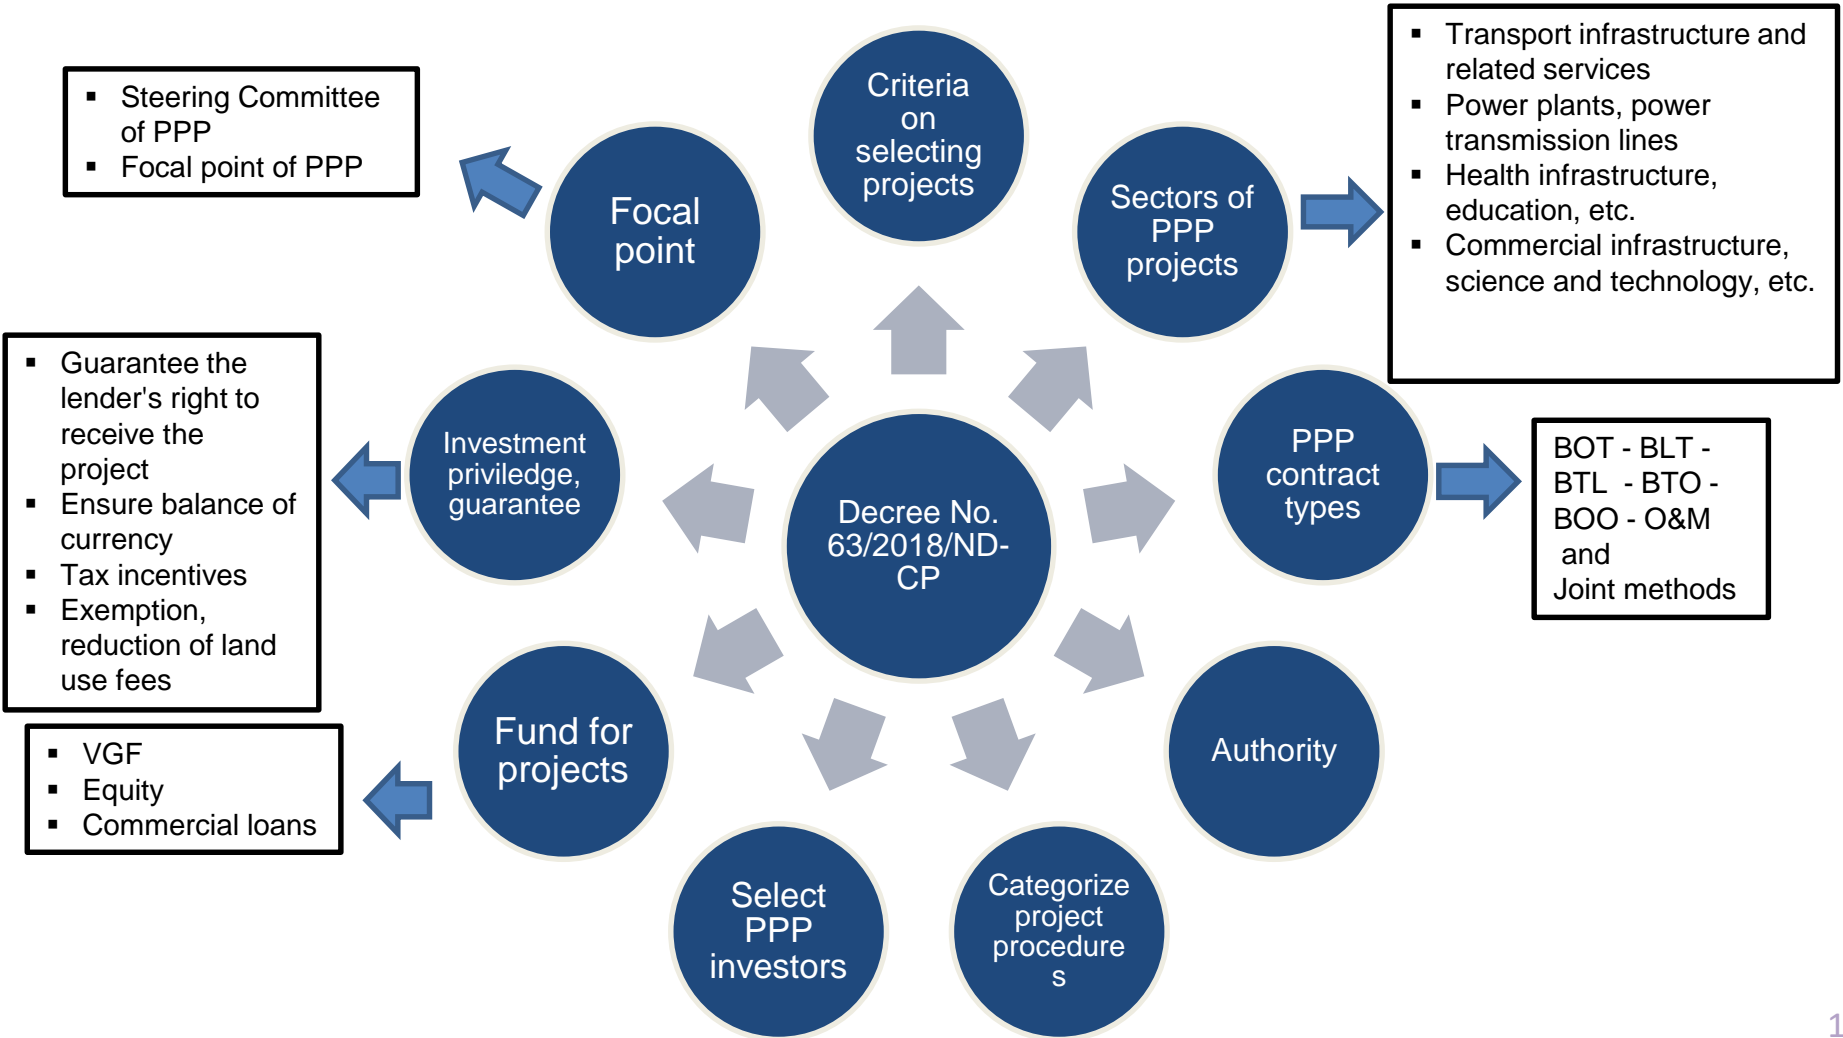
- Steering Committee of PPP
- Focal point of PPP

Focal point

Criteria on selecting projects

Sectors of PPP projects

- Transport infrastructure and related services
- Power plants, power transmission lines
- Health infrastructure, education, etc.
- Commercial infrastructure, science and technology, etc.

- Guarantee the lender's right to receive the project
- Ensure balance of currency
- Tax incentives
- Exemption, reduction of land use fees

Investment priviledge, guarantee

Decree No. 63/2018/ND-CP

PPP contract types

BOT - BLT - BTL - BTO - BOO - O&M and Joint methods

- VGF
- Equity
- Commercial loans

Fund for projects

Authority

Select PPP investors

Categorize project procedures

1